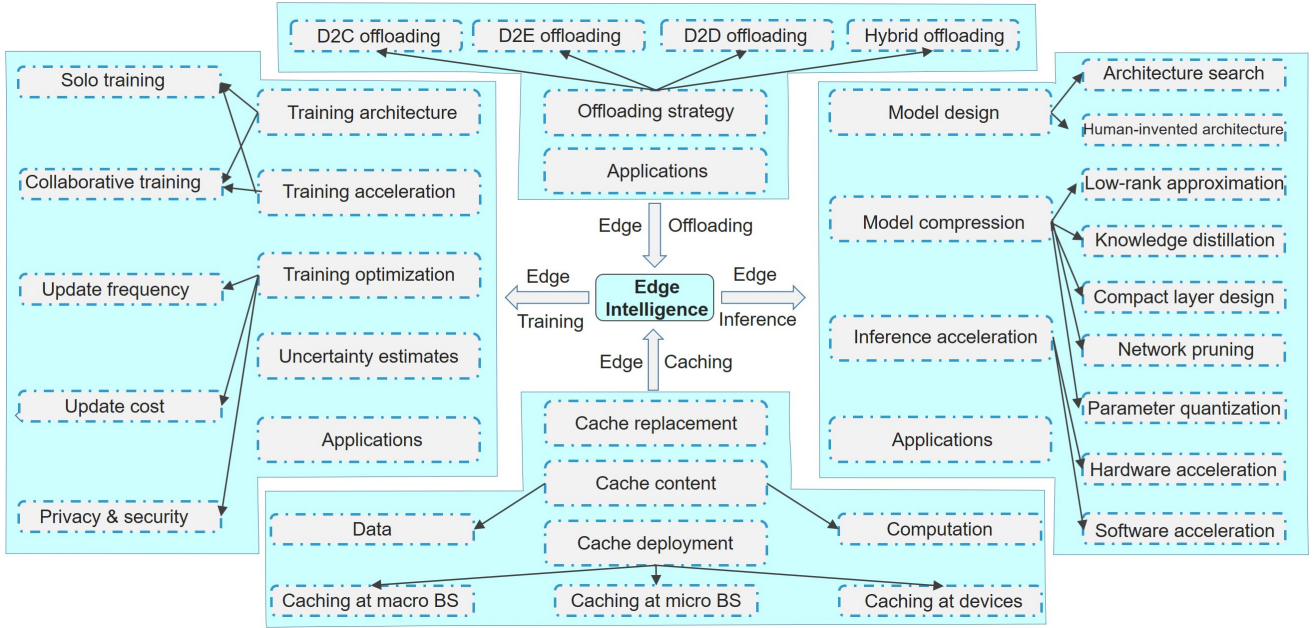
D2C offloading
D2E offloading
D2D offloading
Hybrid offloading

Offloading strategy
Applications

Solo training
Collaborative training
Update frequency
Update cost
Privacy & security

Training architecture
Training acceleration
Training optimization
Uncertainty estimates
Applications

Model design
Model compression
Inference acceleration
Applications

Architecture search
Human-invented architecture
Low-rank approximation
Knowledge distillation
Compact layer design
Network pruning
Parameter quantization
Hardware acceleration
Software acceleration

Edge Offloading
Edge Training
Edge Intelligence
Edge Inference
Edge Caching

Cache replacement
Cache content
Cache deployment
Data
Computation
Caching at macro BS
Caching at micro BS
Caching at devices